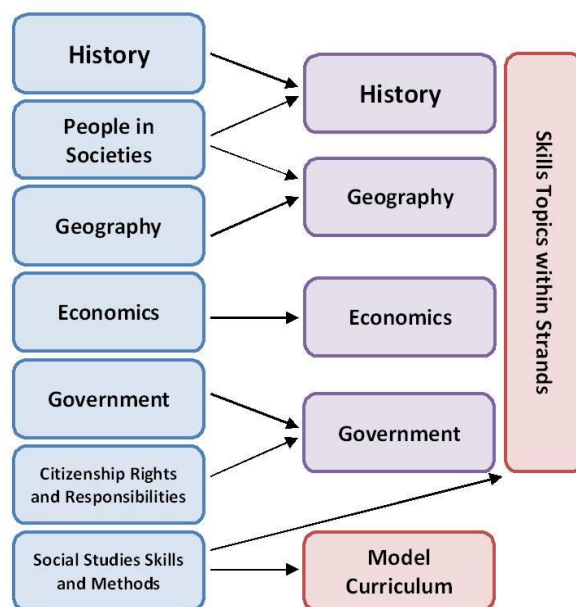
History

People in Societies

Geography

Economics

Government

Citizenship Rights and Responsibilities

Social Studies Skills and Methods

History

Geography

Economics

Government

Model Curriculum

Skills Topics within Strands